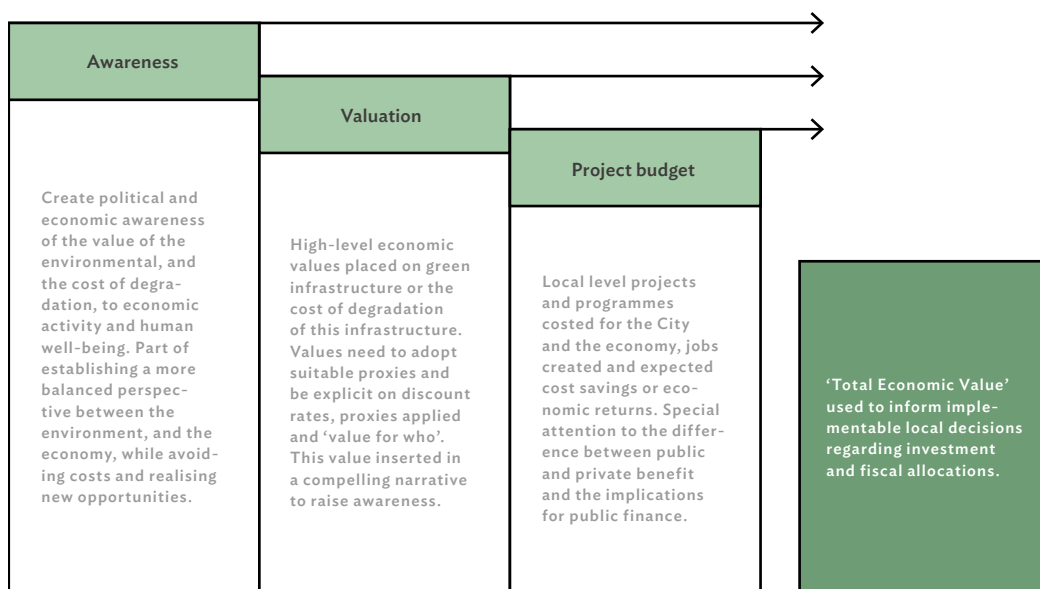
Awareness

Valuation

Project budget

Create political and economic awareness of the value of the environmental, and the cost of degradation, to economic activity and human well-being. Part of establishing a more balanced perspective between the environment, and the economy, while avoiding costs and realising new opportunities.

High-level economic values placed on green infrastructure or the cost of degradation of this infrastructure. Values need to adopt suitable proxies and be explicit on discount rates, proxies applied and 'value for who'. This value inserted in a compelling narrative to raise awareness.

Local level projects and programmes costed for the City and the economy, jobs created and expected cost savings or economic returns. Special attention to the difference between public and private benefit and the implications for public finance.

'Total Economic Value' used to inform implementable local decisions regarding investment and fiscal allocations.